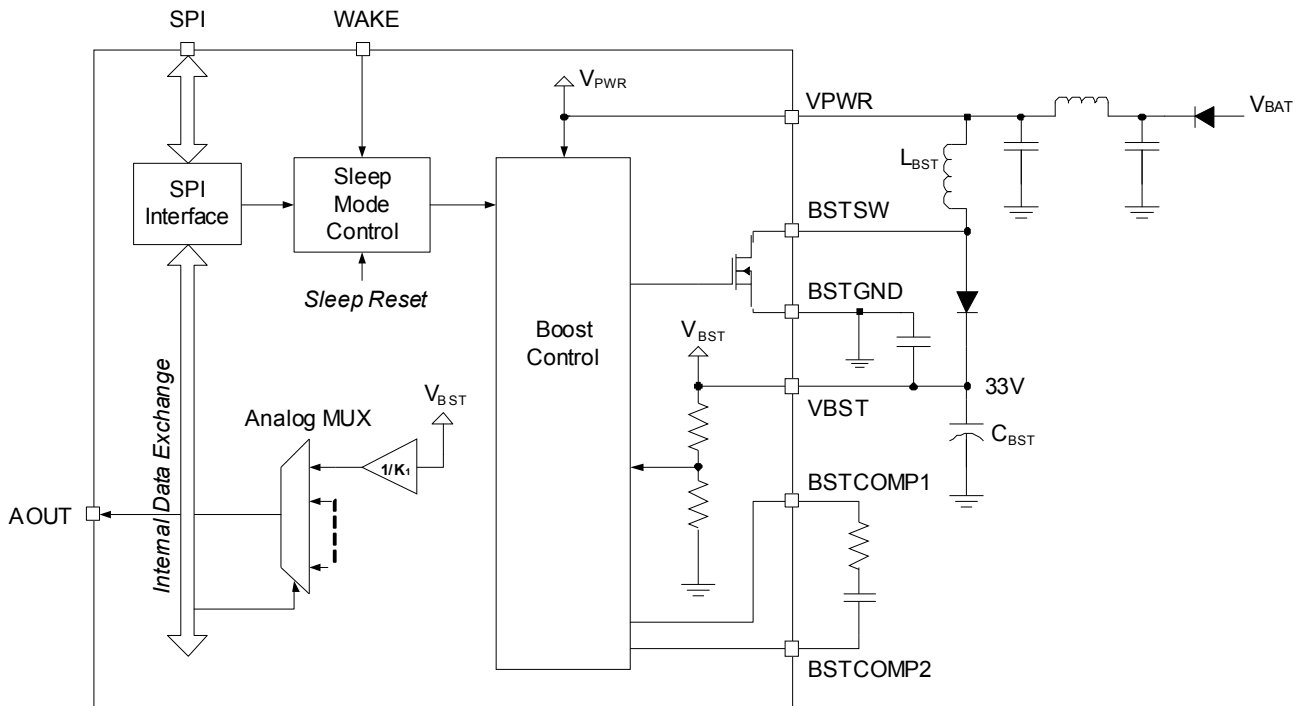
SPI
WAKE
$V_{PWR}$
VPWR
$V_{BAT}$
$L_{BST}$
SPI Interface
Sleep Mode Control
Sleep Reset
BSTSW
Boost Control
BSTGND
$V_{BST}$
Internal Data Exchange
$V_{BST}$
33V
Analog MUX
VBST
$C_{BST}$
$1/K_1$
BSTCOMP1
AOUT
BSTCOMP2